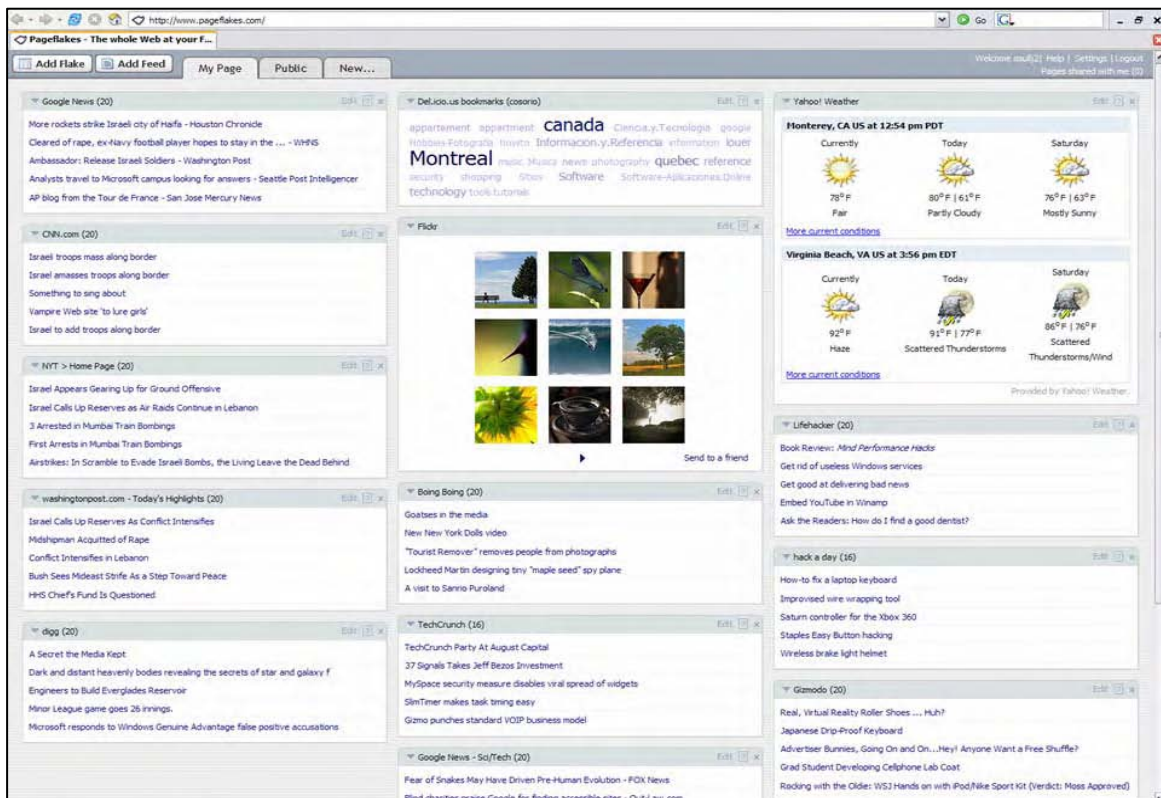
http://www.pageflakes.com/

Go

Pageflakes - The whole Web at your F...

Add Flake
Add Feed
My Page
Public
New...

Welcome asull[2] Help | Settings | Logout
Pages shared with me (0)

Google News (20)
Edit
More rockets strike Israeli city of Haifa - Houston Chronicle
Cleared of rape, ex-Navy football player hopes to stay in the ... - WHNS
Ambassador: Release Israeli Soldiers - Washington Post
Analysts travel to Microsoft campus looking for answers - Seattle Post Intelligencer
AP blog from the Tour de France - San Jose Mercury News

CNN.com (20)
Edit
Israeli troops mass along border
Israel amasses troops along border
Something to sing about
Vampire Web site 'to lure girls'
Israel to add troops along border

NYT > Home Page (20)
Edit
Israel Appears Gearing Up for Ground Offensive
Israel Calls Up Reserves as Air Raids Continue in Lebanon
3 Arrested in Mumbai Train Bombings
First Arrests in Mumbai Train Bombings
Airstrikes: In Scramble to Evade Israeli Bombs, the Living Leave the Dead Behind

washingtonpost.com - Today's Highlights (20)
Edit
Israel Calls Up Reserves As Conflict Intensifies
Midshipman Acquitted of Rape
Conflict Intensifies in Lebanon
Bush Sees Mideast Strife As a Step Toward Peace
HHS Chief's Fund Is Questioned

digg (20)
Edit
A Secret the Media Kept
Dark and distant heavenly bodies revealing the secrets of star and galaxy f
Engineers to Build Everglades Reservoir
Minor League game goes 26 innings.
Microsoft responds to Windows Genuine Advantage false positive accusations

Del.icio.us bookmarks (cosorio)
Edit
appartement appartment canada Ciencia.y.Tecnologia google Hobbies-Fotografia movita Informacion.y.Referencia information louer Montreal music Musica news photography quebec reference security shopping Sites Software Software-Aplicaciones.Online technology tools tutorials

Flickr
Edit
Send to a friend

Boing Boing (20)
Edit
Goatses in the media
New New York Dolls video
"Tourist Remover" removes people from photographs
Lockheed Martin designing tiny "maple seed" spy plane
A visit to Sanrio Puroland

TechCrunch (16)
Edit
TechCrunch Party At August Capital
37 Signals Takes Jeff Bezos Investment
MySpace security measure disables viral spread of widgets
SlimTimer makes task timing easy
Gizmo punches standard VOIP business model

Google News - Sci/Tech (20)
Edit
Fear of Snakes May Have Driven Pre-Human Evolution - FOX News
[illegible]

Yahoo! Weather
Edit
Monterey, CA US at 12:54 pm PDT
Currently
Today
Saturday
78°F
80°F | 61°F
76°F | 63°F
Fair
Partly Cloudy
Mostly Sunny
More current conditions
Virginia Beach, VA US at 3:56 pm EDT
Currently
Today
Saturday
92°F
91°F | 77°F
86°F | 76°F
Haze
Scattered Thunderstorms
Scattered Thunderstorms/Wind
More current conditions
Provided by Yahoo! Weather.

Lifehacker (20)
Edit
Book Review: Mind Performance Hacks
Get rid of useless Windows services
Get good at delivering bad news
Embed YouTube in Winamp
Ask the Readers: How do I find a good dentist?

hack a day (16)
Edit
How-to fix a laptop keyboard
Improvised wire wrapping tool
Saturn controller for the Xbox 360
Staples Easy Button hacking
Wireless brake light helmet

Gizmodo (20)
Edit
Real, Virtual Reality Roller Shoes .... Huh?
Japanese Drip-Proof Keyboard
Advertiser Bunnies, Going On and On...Hey! Anyone Want a Free Shuffle?
Grad Student Developing Cellphone Lab Coat
Rocking with the Oldie: WSJ Hands on with iPod/Nike Sport Kit (Verdict: Moss Approved)